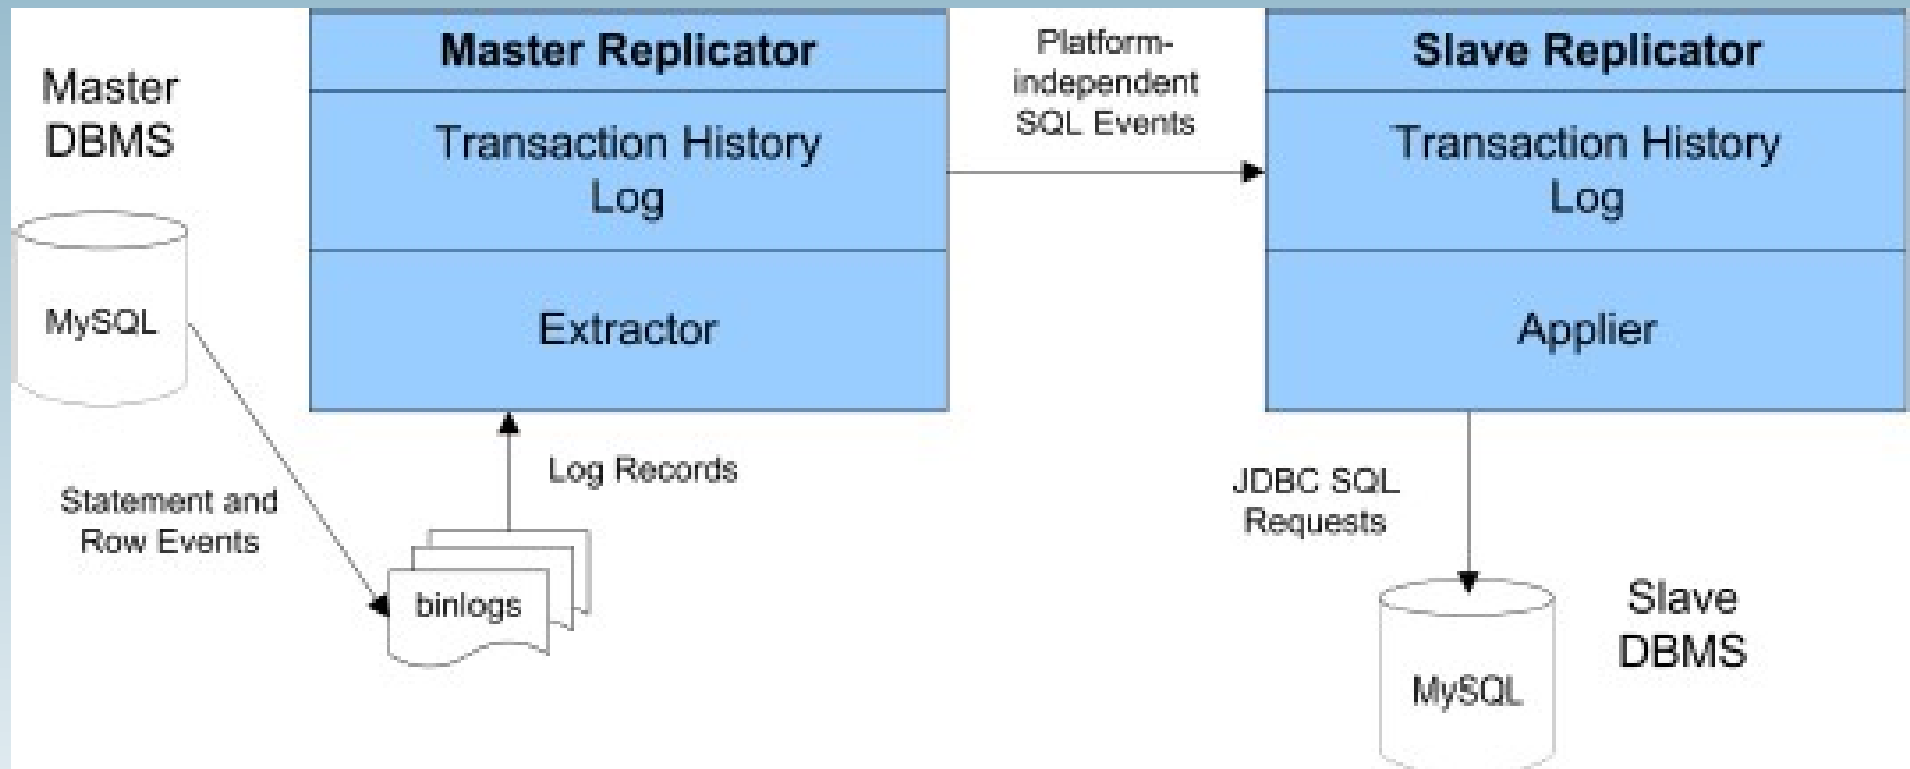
Master DBMS

MySQL

Statement and Row Events

binlogs

Master Replicator

Transaction History Log

Extractor

Log Records

Platform-independent SQL Events

Slave Replicator

Transaction History Log

Applier

JDBC SQL Requests

MySQL

Slave DBMS